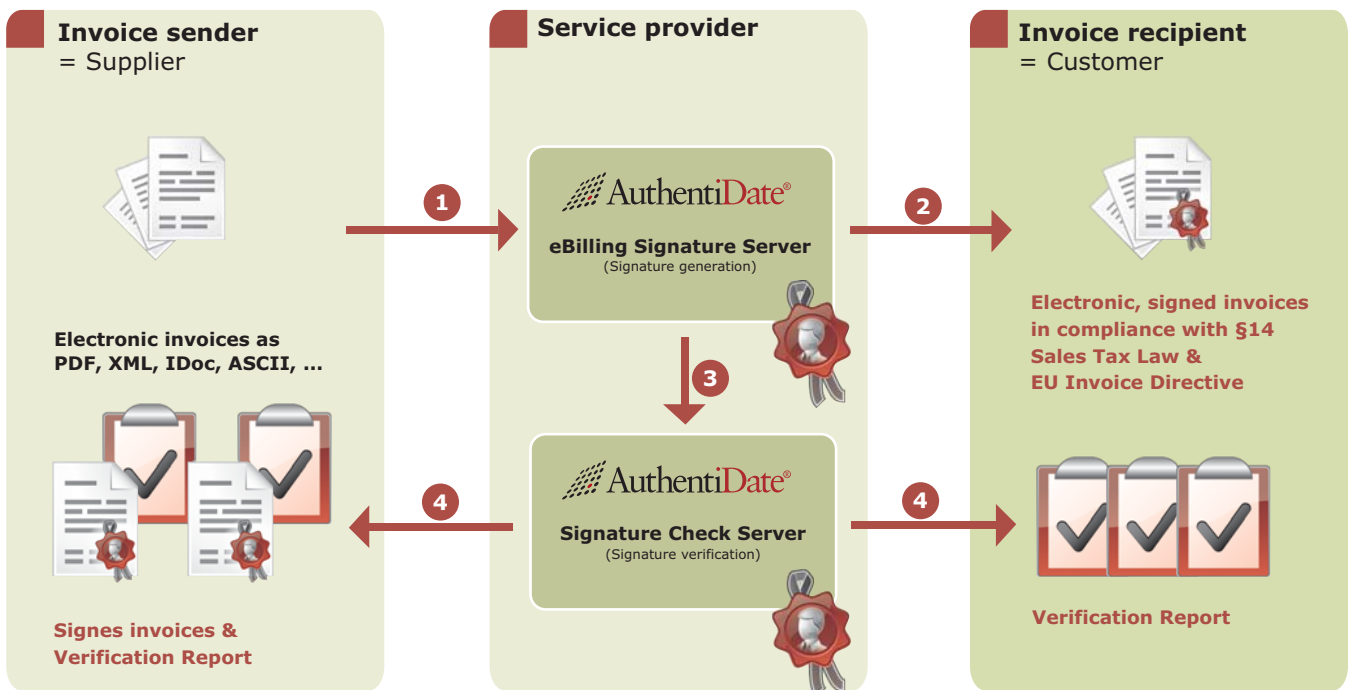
Invoice sender
= Supplier

Electronic invoices as PDF, XML, IDoc, ASCII, ...

Signes invoices & Verification Report

Service provider

1

AuthentiDate®

eBilling Signature Server
(Signature generation)

3

AuthentiDate®

Signature Check Server
(Signature verification)

4

2

4

Invoice recipient
= Customer

Electronic, signed invoices in compliance with §14 Sales Tax Law & EU Invoice Directive

Verification Report